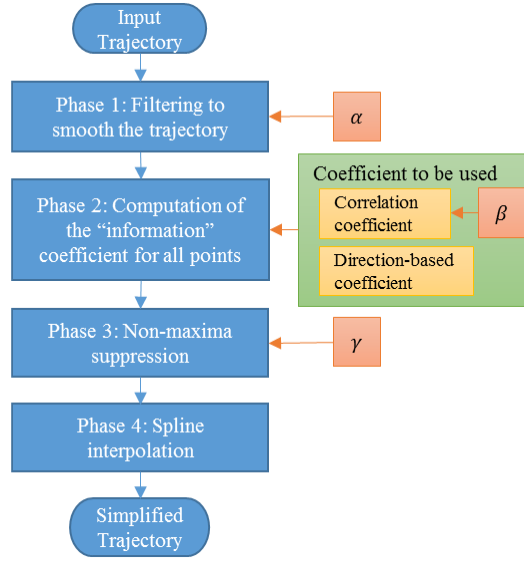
Input Trajectory

Phase 1: Filtering to smooth the trajectory

$\alpha$

Coefficient to be used

Correlation coefficient

$\beta$

Direction-based coefficient

Phase 2: Computation of the "information" coefficient for all points

Phase 3: Non-maxima suppression

$\gamma$

Phase 4: Spline interpolation

Simplified Trajectory